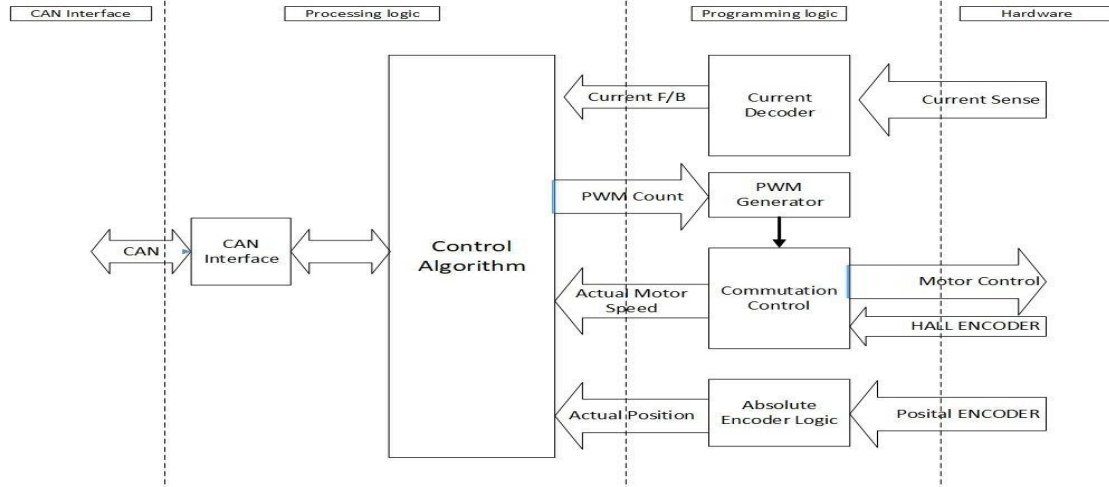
CAN Interface
Processing logic
Programming logic
Hardware

Current F/B
Current Decoder
Current Sense
PWM Count
PWM Generator
CAN
CAN Interface
Control Algorithm
Actual Motor Speed
Commutation Control
Motor Control
HALL ENCODER
Actual Position
Absolute Encoder Logic
Posital ENCODER